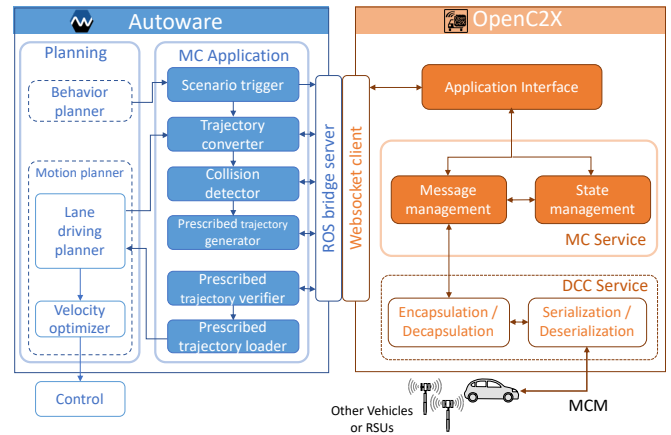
Autoware

Planning

Behavior planner

Motion planner

Lane driving planner

Velocity optimizer

MC Application

Scenario trigger

Trajectory converter

Collision detector

Prescribed trajectory generator

Prescribed trajectory verifier

Prescribed trajectory loader

ROS bridge server

Websocket client

OpenC2X

Application Interface

Message management

State management

MC Service

DCC Service

Encapsulation / Decapsulation

Serialization / Deserialization

Control

Other Vehicles or RSUs

MCM